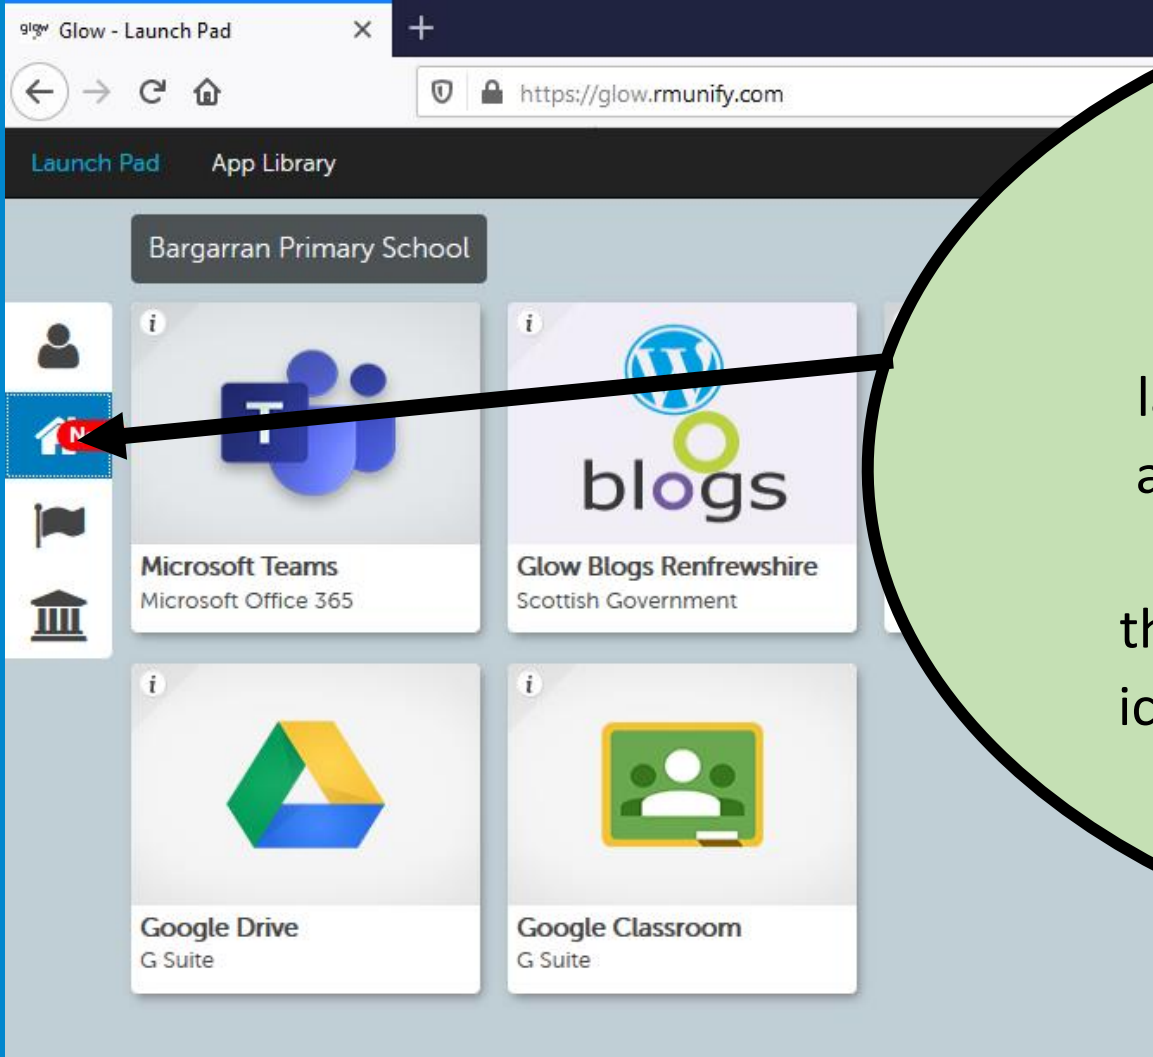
glow Glow - Launch Pad ×
+

https://glow.rmunify.com

Launch Pad App Library

Bargarran Primary School

N

i
Microsoft Teams
Microsoft Office 365

i
blogs
Glow Blogs Renfrewshire
Scottish Government

i
Google Drive
G Suite

i
Google Classroom
G Suite

l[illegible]
a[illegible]
th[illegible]
ic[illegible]